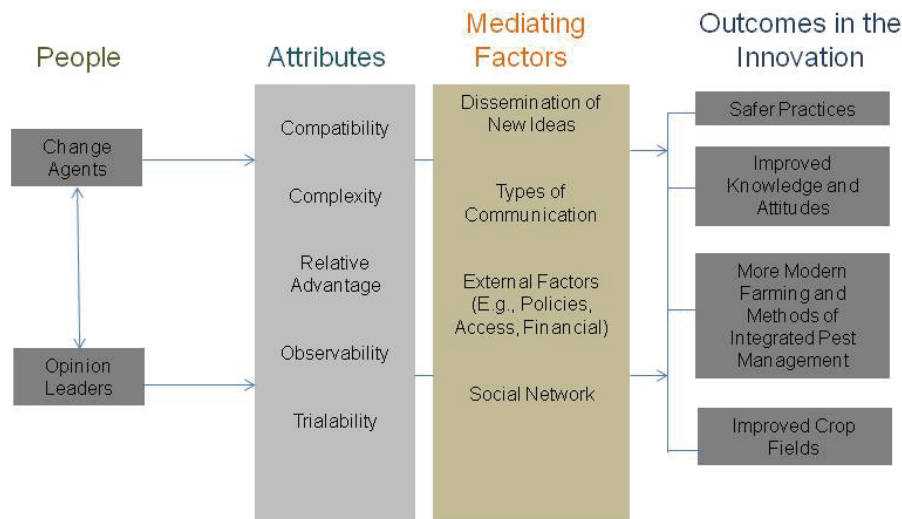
People

Change Agents

Opinion Leaders

Attributes

Compatibility

Complexity

Relative Advantage

Observability

Trialability

Mediating Factors

Dissemination of New Ideas

Types of Communication

External Factors (E.g., Policies, Access, Financial)

Social Network

Outcomes in the Innovation

Safer Practices

Improved Knowledge and Attitudes

More Modern Farming and Methods of Integrated Pest Management

Improved Crop Fields